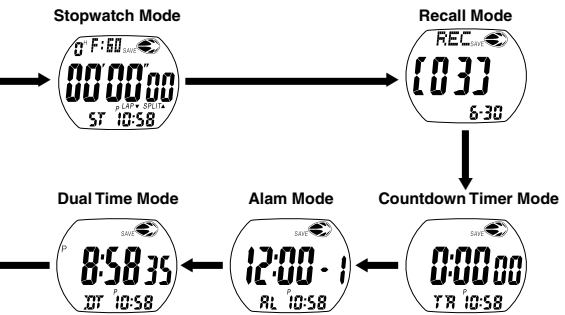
Stopwatch Mode

0' F:60 SAVE

00'00"00

P LAP▼ SPLIT▲
ST 10:58

Recall Mode

REC SAVE

[03]

6-30

Countdown Timer Mode

SAVE

0:00 00

P
TR 10:58

Alam Mode

SAVE

12:00 - 1

P
AL 10:58

Dual Time Mode

SAVE

P
8:58 35

P
DT 10:58